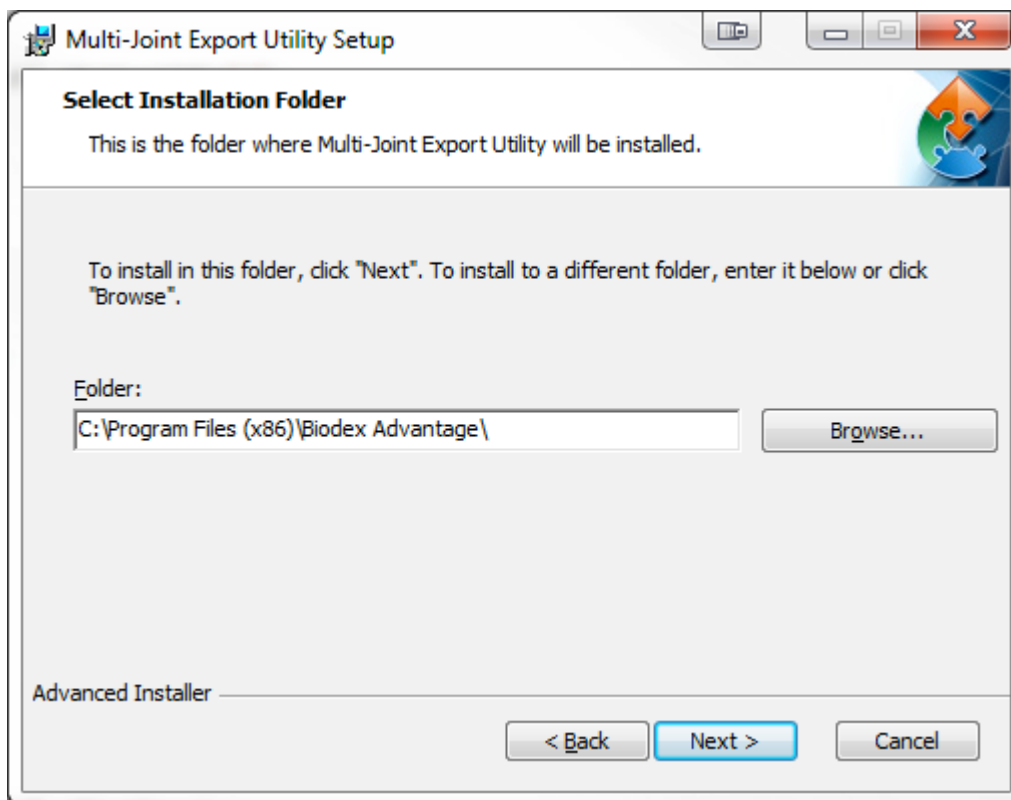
Multi-Joint Export Utility Setup

Select Installation Folder

This is the folder where Multi-Joint Export Utility will be installed.

To install in this folder, click "Next". To install to a different folder, enter it below or click "Browse".

Folder:

C:\Program Files (x86)\Biodex Advantage\

Browse...

Advanced Installer

< Back

Next >

Cancel